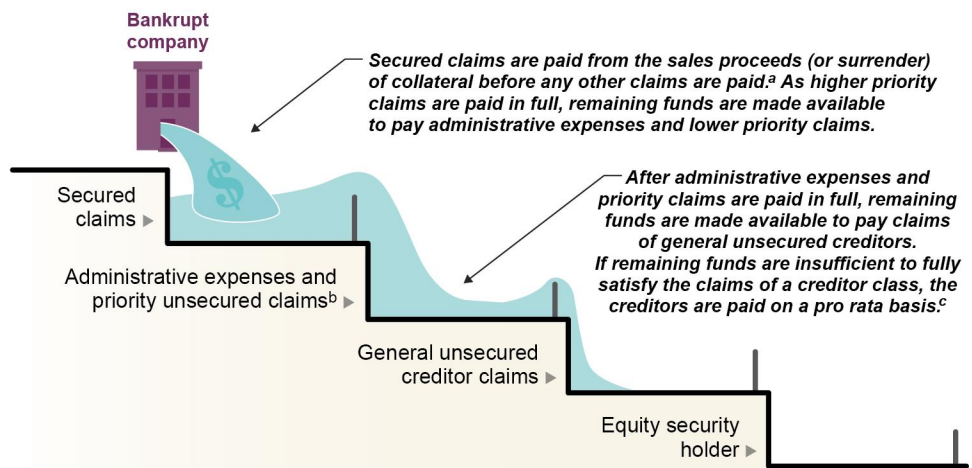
Bankrupt company

Secured claims are paid from the sales proceeds (or surrender) of collateral before any other claims are paid.$^a$ As higher priority claims are paid in full, remaining funds are made available to pay administrative expenses and lower priority claims.

$

Secured claims ▸

After administrative expenses and priority claims are paid in full, remaining funds are made available to pay claims of general unsecured creditors. If remaining funds are insufficient to fully satisfy the claims of a creditor class, the creditors are paid on a pro rata basis.$^c$

Administrative expenses and priority unsecured claims$^b$ ▸

General unsecured creditor claims ▸

Equity security holder ▸